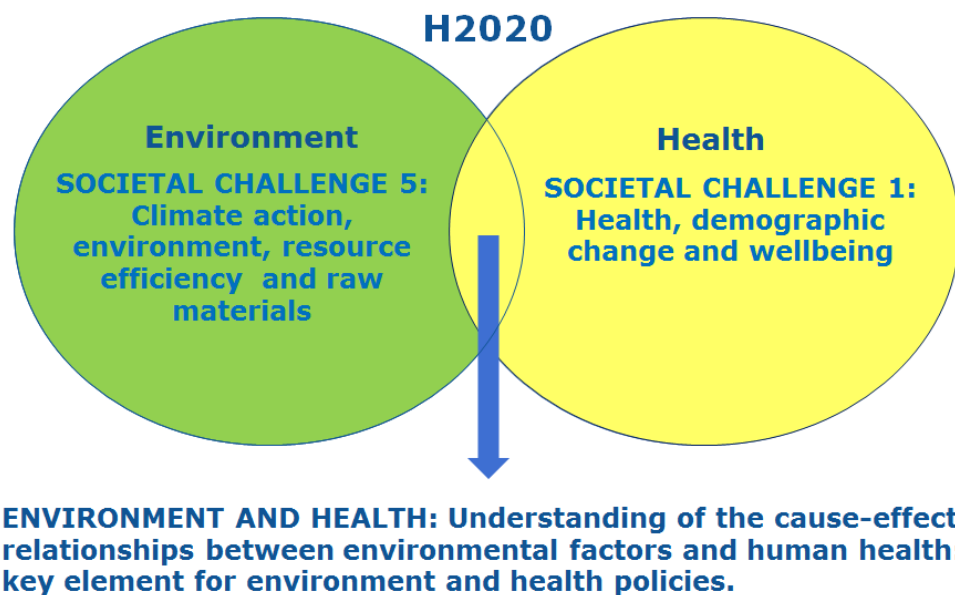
H2020

Environment

SOCIETAL CHALLENGE 5: Climate action, environment, resource efficiency and raw materials

Health

SOCIETAL CHALLENGE 1: Health, demographic change and wellbeing

ENVIRONMENT AND HEALTH: Understanding of the cause-effect relationships between environmental factors and human health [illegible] key element for environment and health policies.